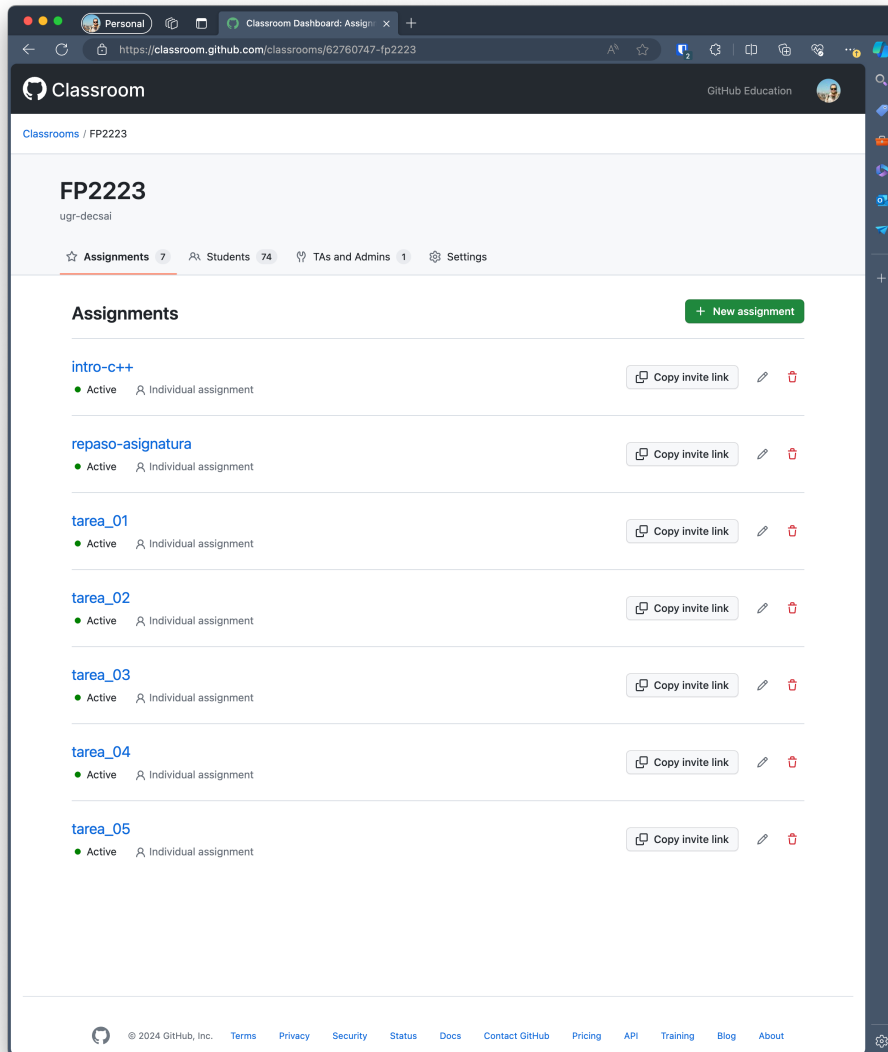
Personal
Classroom Dashboard: Assign
https://classroom.github.com/classrooms/62760747-fp2223

Classroom
GitHub Education

Classrooms / FP2223

FP2223
ugr-decsai

Assignments 7
Students 74
TAs and Admins 1
Settings

Assignments
New assignment

intro-c++
Active
Individual assignment
Copy invite link

repaso-asignatura
Active
Individual assignment
Copy invite link

tarea_01
Active
Individual assignment
Copy invite link

tarea_02
Active
Individual assignment
Copy invite link

tarea_03
Active
Individual assignment
Copy invite link

tarea_04
Active
Individual assignment
Copy invite link

tarea_05
Active
Individual assignment
Copy invite link

© 2024 GitHub, Inc. Terms Privacy Security Status Docs Contact GitHub Pricing API Training Blog About